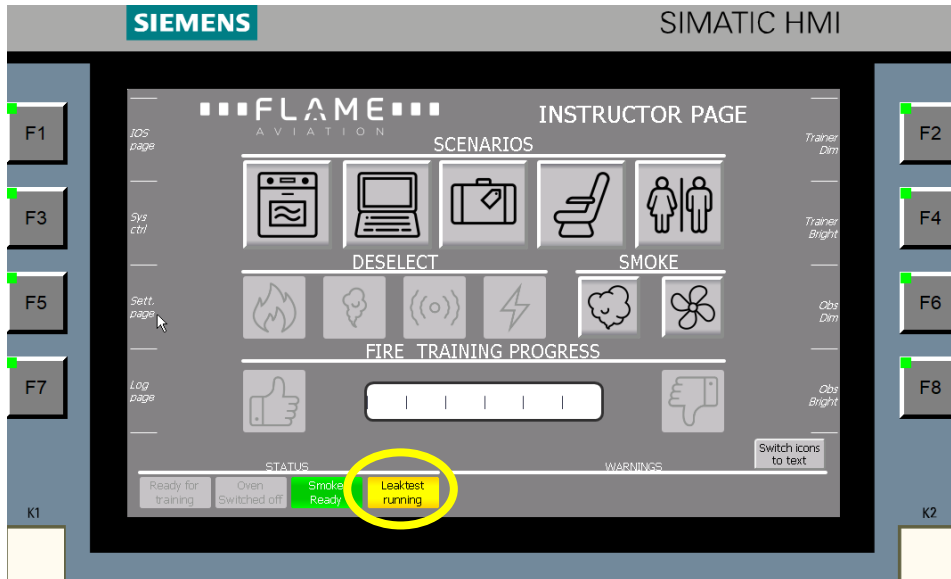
SIEMENS

SIMATIC HMI

F1

F3

F5

F7

F2

F4

F6

F8

FLAME
AVIATION

INSTRUCTOR PAGE

IOS page

Sys ctrl

Sett. page

Log page

Trainer Dim

Trainer Bright

Obs Dim

Obs Bright

SCENARIOS

DESELECT

SMOKE

FIRE TRAINING PROGRESS

Switch icons to text

STATUS

WARNINGS

Ready for training

Oven Switched off

Smoke Ready

Leaktest running

K1

K2